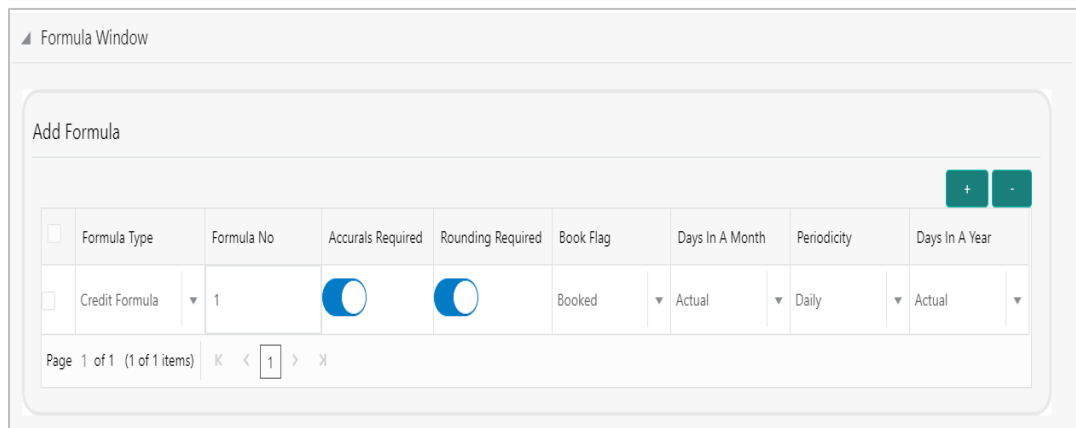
◢ Formula Window

Add Formula

+ -

| | Formula Type | Formula No | Accurals Required | Rounding Required | Book Flag | Days In A Month | Periodicity | Days In A Year |
|---|---|---|---|---|---|---|---|---|
| | Credit Formula ▼ | 1 | | | Booked ▼ | Actual ▼ | Daily ▼ | Actual ▼ |

Page 1 of 1 (1 of 1 items) K < 1 > K